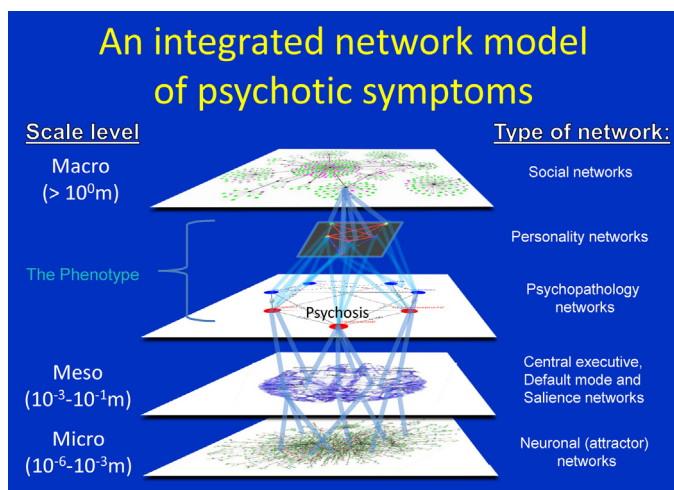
An integrated network model of psychotic symptoms

Scale level

Type of network:

Macro
(> $10^0$m)

Social networks

Personality networks

The Phenotype

Psychopathology networks

Psychosis

Meso
($10^{-3}$-$10^{-1}$m)

Central executive, Default mode and Salience networks

Micro
($10^{-6}$-$10^{-3}$m)

Neuronal (attractor) networks